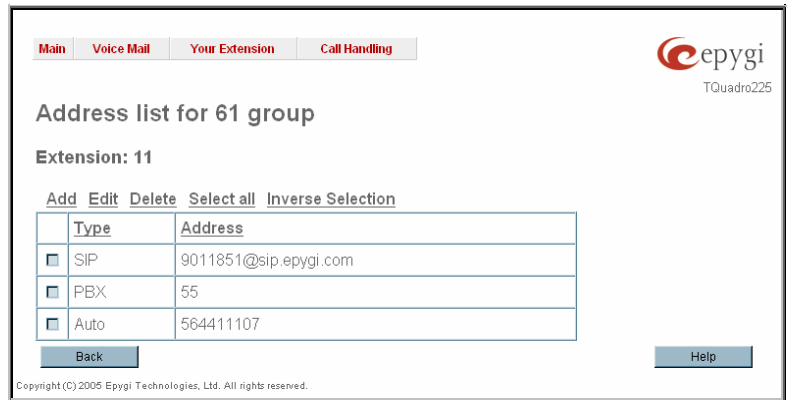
Main | Voice Mail | Your Extension | Call Handling

epygi
TQuadro225

Address list for 61 group

Extension: 11

Add Edit Delete Select all Inverse Selection

| | Type | Address |
|---|---|---|
| | SIP | 9011851@sip.epygi.com |
| | PBX | 55 |
| | Auto | 564411107 |

Back

Help

Copyright (C) 2005 Epygi Technologies, Ltd. All rights reserved.